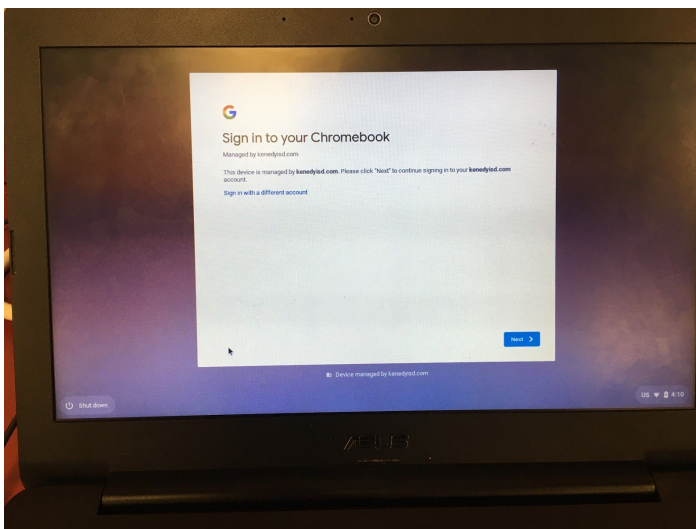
G

Sign in to your Chromebook

Managed by kenedyisd.com

This device is managed by kenedyisd.com. Please click "Next" to continue signing in to your kenedyisd.com account.

Sign in with a different account

Next >

Device managed by kenedyisd.com

Shut down

US 4:10

ASUS